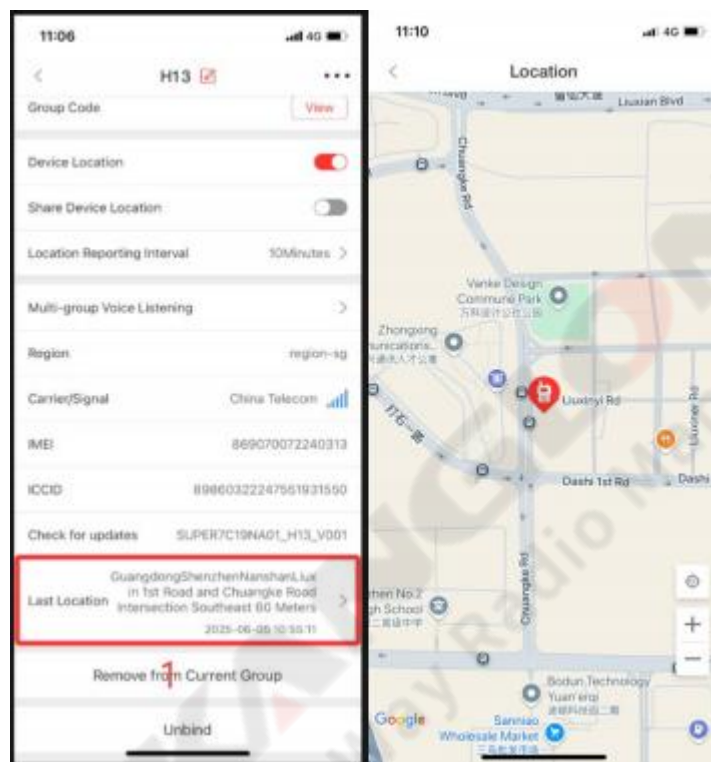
11:06

H13

Group Code View

Device Location

Share Device Location

Location Reporting Interval 10Minutes >

Multi-group Voice Listening >

Region region-sg

Carrier/Signal China Telecom

IMEI 869070072240313

ICCID 89860322247561931550

Check for updates SUPER7C19NA01_H13_V001

Last Location GuangdongShenzhenNanshanLiuxian 1st Road and Chuangke Road Intersection Southeast 60 Meters 2025-06-08 10:50:11 >

1

Remove from Current Group

Unbind

11:10

Location

Liuxian Blvd

Chuangke Rd

Vanke Design Commune Park

万科设计公社

Zhongong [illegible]nunications

Liuxinyi Rd

Dashi 1st Rd

Dashi

Liuxine Rd

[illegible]hen No.2 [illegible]gh School

Chuangke Rd

Bodun Technology Yuan erqi

Sanniao Wholesale Market

Google